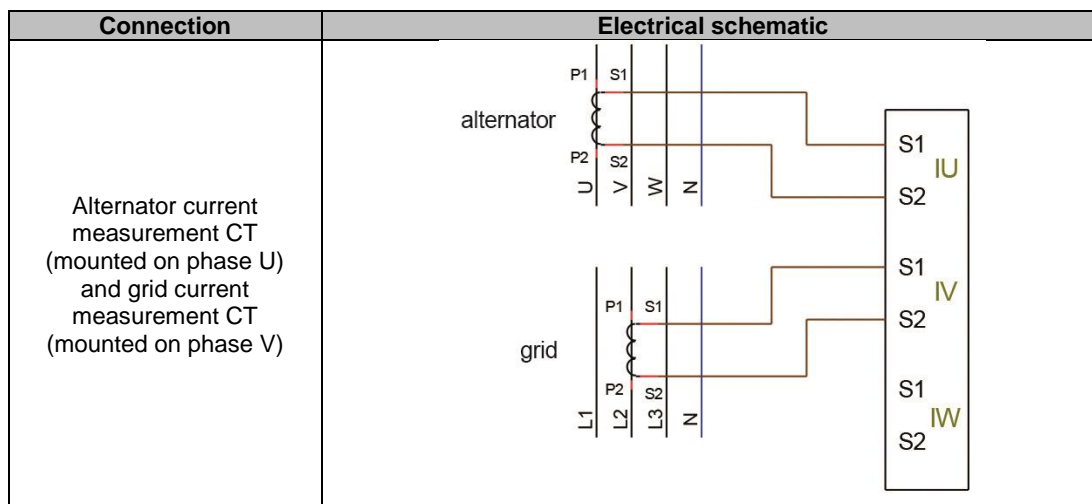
| Connection | Electrical schematic |
|---|---|
| Alternator current measurement CT (mounted on phase U) and grid current measurement CT (mounted on phase V) | P1 S1 alternator P2 S2 U V W N S1 IU S2 S1 IV S2 P1 S1 grid P2 S2 L1 L2 L3 N S1 IW S2 |